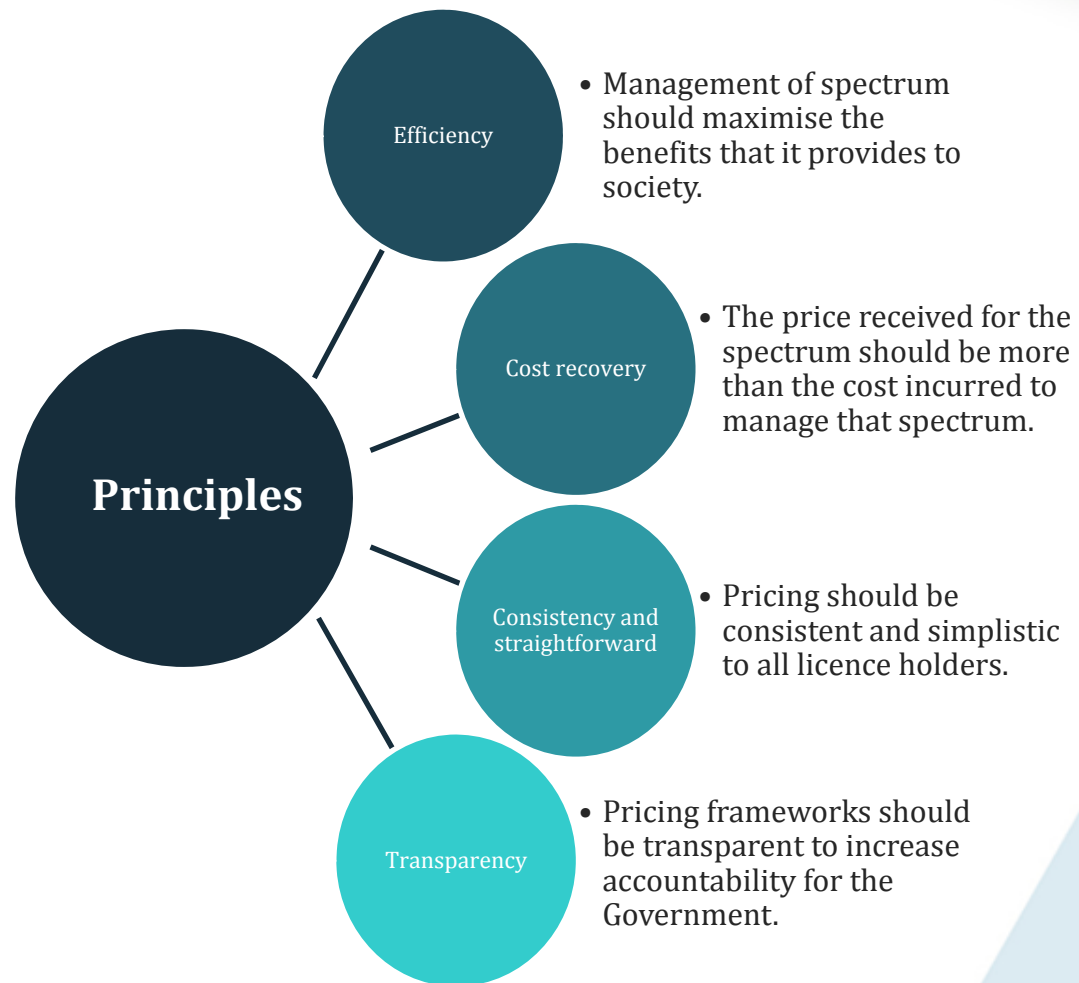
Principles

Efficiency

• Management of spectrum should maximise the benefits that it provides to society.

Cost recovery

• The price received for the spectrum should be more than the cost incurred to manage that spectrum.

Consistency and straightforward

• Pricing should be consistent and simplistic to all licence holders.

Transparency

• Pricing frameworks should be transparent to increase accountability for the Government.